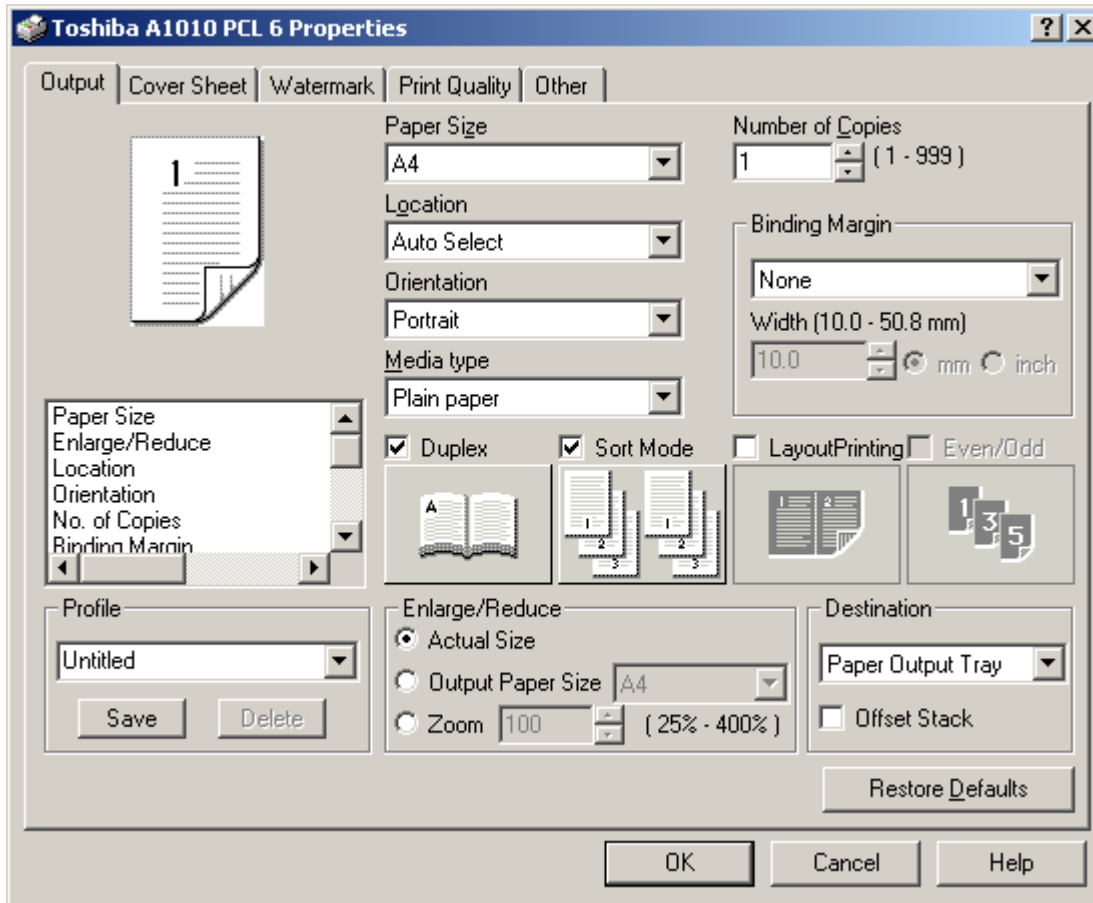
Toshiba A1010 PCL 6 Properties

?

Output | Cover Sheet | Watermark | Print Quality | Other

1

Paper Size
A4

Number of Copies
1 (1 - 999)

Location
Auto Select

Binding Margin
None
Width (10.0 - 50.8 mm)
10.0 mm inch

Orientation
Portrait

Media type
Plain paper

Paper Size
Enlarge/Reduce
Location
Orientation
No. of Copies
Binding Margin

Duplex
Sort Mode
LayoutPrinting
Even/Odd

A

1 2 3 1 2 3

1 2

1 3 5

Profile
Untitled
Save Delete

Enlarge/Reduce
Actual Size
Output Paper Size A4
Zoom 100 ( 25% - 400% )

Destination
Paper Output Tray
Offset Stack

Restore Defaults

OK Cancel Help